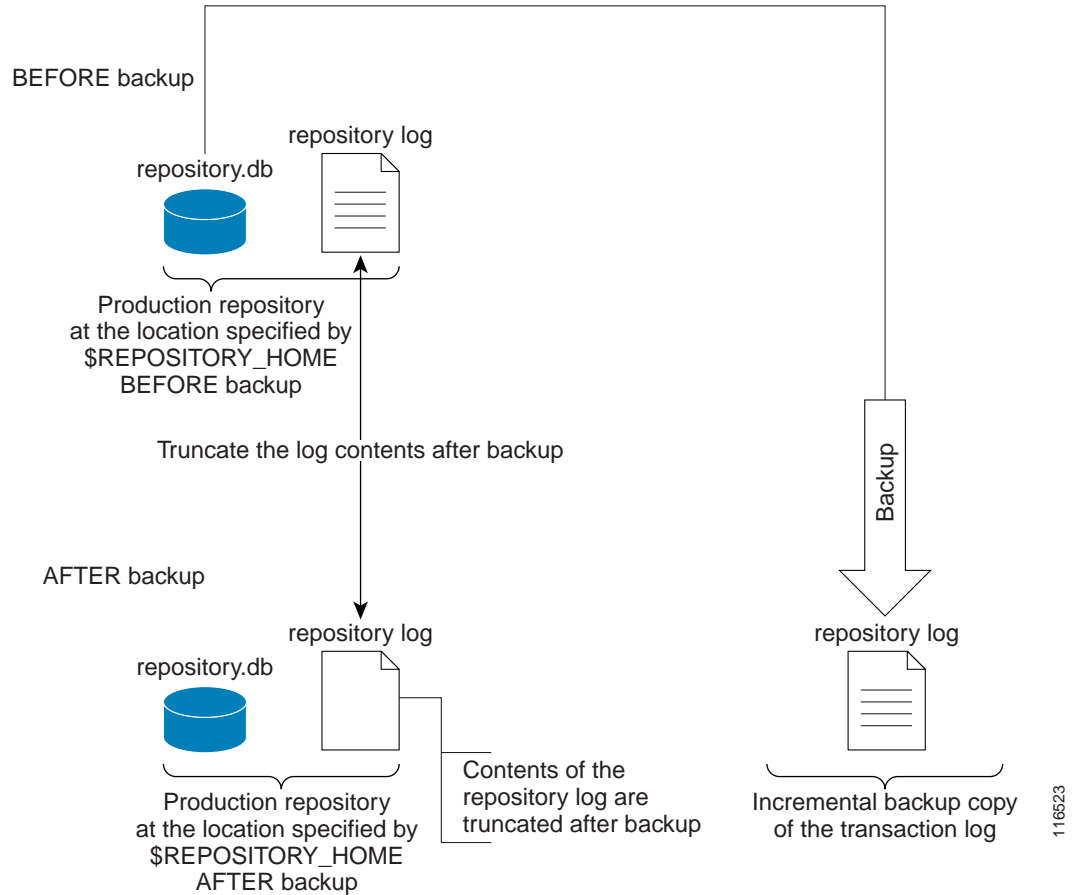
BEFORE backup

repository log

repository.db

Production repository at the location specified by \$REPOSITORY_HOME BEFORE backup

Truncate the log contents after backup

Backup

AFTER backup

repository log

repository.db

repository log

Contents of the repository log are truncated after backup

Production repository at the location specified by \$REPOSITORY_HOME AFTER backup

Incremental backup copy of the transaction log

116523